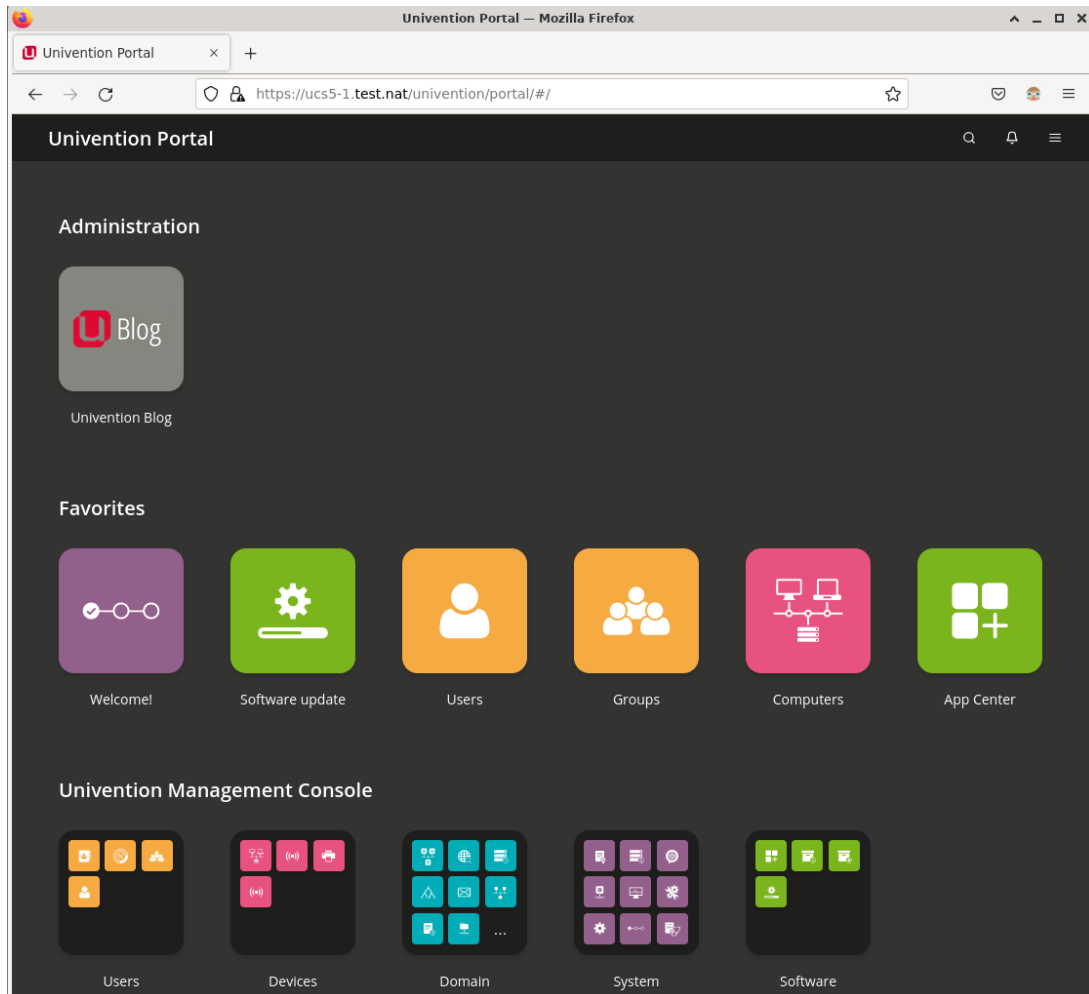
Univention Portal — Mozilla Firefox

Univention Portal ×

+

https://ucs5-1.test.nat/univention/portal/#/

Univention Portal

Administration

Blog

Univention Blog

Favorites

Welcome!

Software update

Users

Groups

Computers

App Center

Univention Management Console

Users

Devices

...

Domain

System

Software